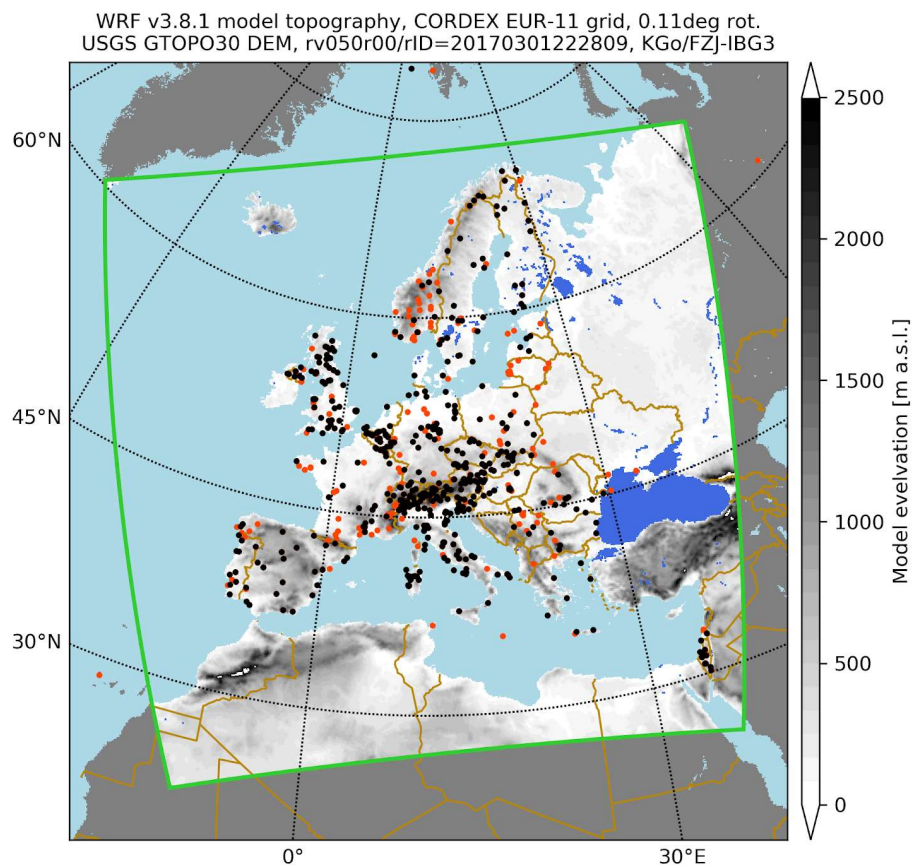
WRF v3.8.1 model topography, CORDEX EUR-11 grid, 0.11deg rot.
USGS GTOPO30 DEM, rv050r00/rID=20170301222809, KGo/FZJ-IBG3

60°N
45°N
30°N
0°
30°E

2500
2000
1500
1000
500
0
Model evelvation [m a.s.l.]